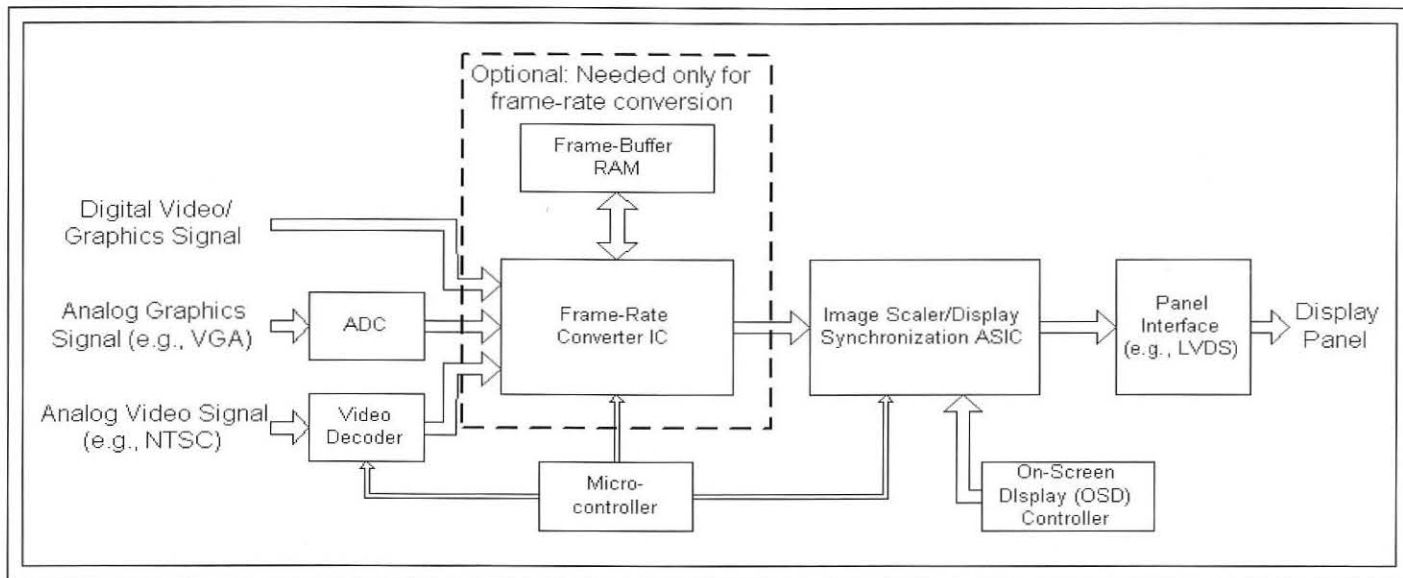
Optional: Needed only for frame-rate conversion

Frame-Buffer RAM

Digital Video/ Graphics Signal

Analog Graphics Signal (e.g., VGA)

ADC

Frame-Rate Converter IC

Image Scaler/Display Synchronization ASIC

Panel Interface (e.g., LVDS)

Display Panel

Analog Video Signal (e.g., NTSC)

Video Decoder

Micro-controller

On-Screen Display (OSD) Controller